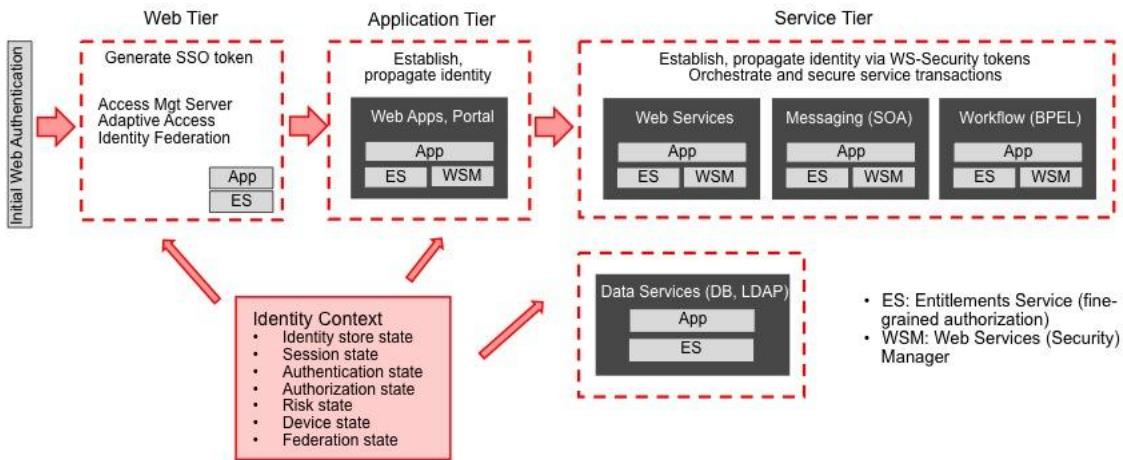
Initial Web Authentication

Web Tier

Generate SSO token

Access Mgt Server
Adaptive Access
Identity Federation

App
ES

Application Tier

Establish, propagate identity

Web Apps, Portal

App
ES
WSM

Service Tier

Establish, propagate identity via WS-Security tokens
Orchestrate and secure service transactions

Web Services

App
ES
WSM

Messaging (SOA)

App
ES
WSM

Workflow (BPEL)

App
ES
WSM

Identity Context
• Identity store state
• Session state
• Authentication state
• Authorization state
• Risk state
• Device state
• Federation state

Data Services (DB, LDAP)

App
ES

• ES: Entitlements Service (fine-grained authorization)
• WSM: Web Services (Security) Manager